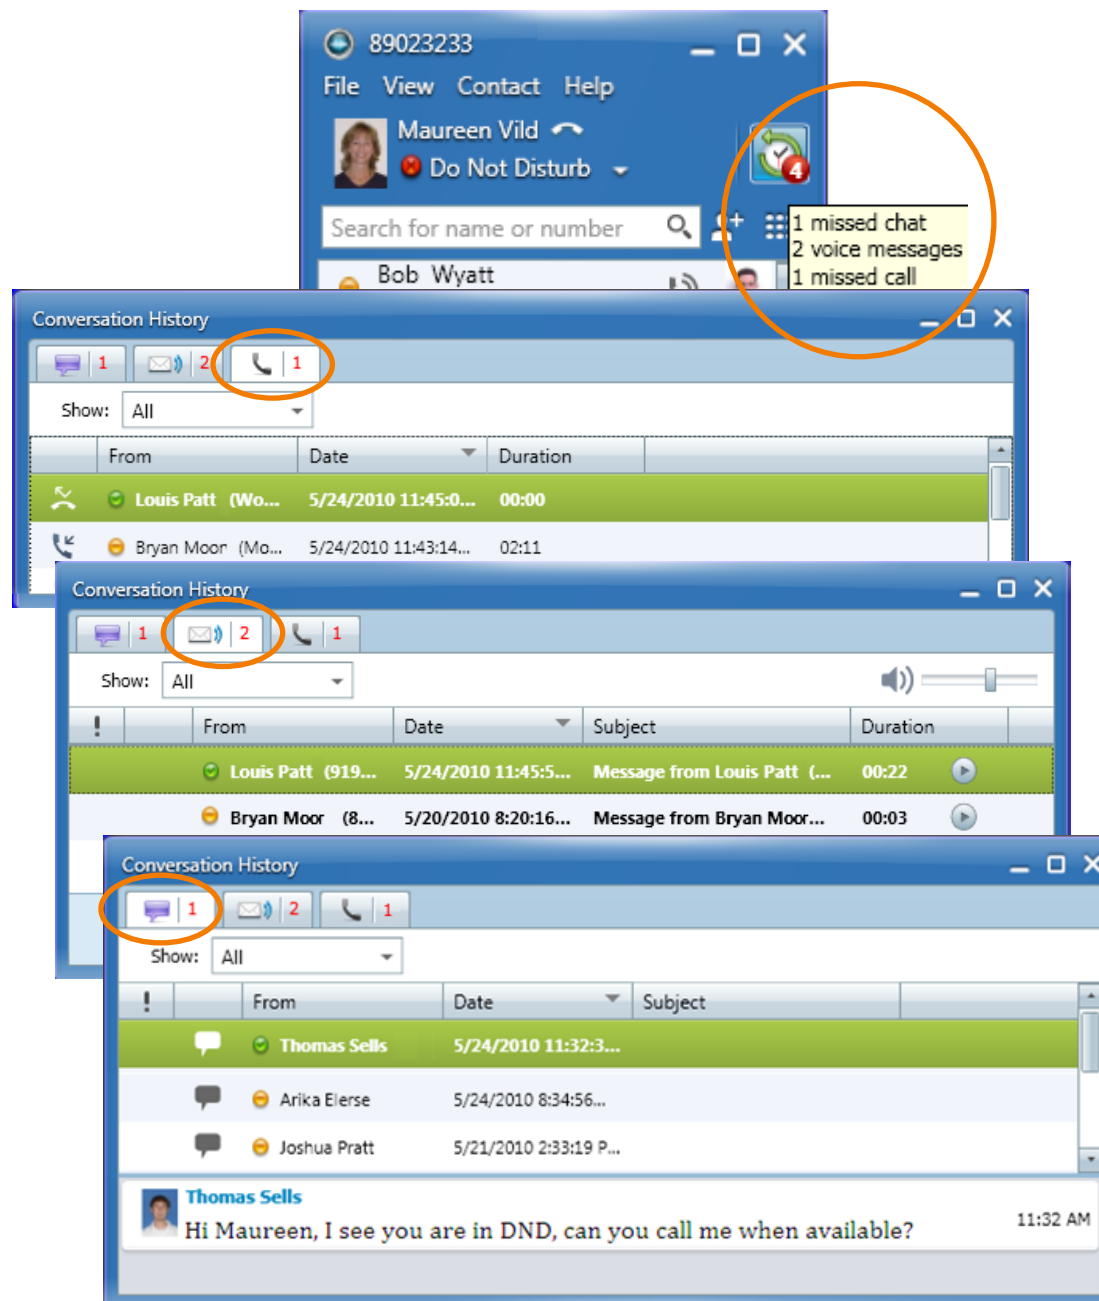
89023233

File View Contact Help

Maureen Vild

Do Not Disturb

4

Search for name or number

1 missed chat
2 voice messages
1 missed call

Bob Wyatt

Conversation History

1 2 1

Show: All

| From | Date | Duration |
|---|---|---|
| Louis Patt (Wo... | 5/24/2010 11:45:0... | 00:00 |
| Bryan Moor (Mo... | 5/24/2010 11:43:14... | 02:11 |

Conversation History

1 2 1

Show: All

| ! | | From | Date | Subject | Duration |
|---|---|---|---|---|---|
| | | Louis Patt (919... | 5/24/2010 11:45:5... | Message from Louis Patt (... | 00:22 |
| | | Bryan Moor (8... | 5/20/2010 8:20:16... | Message from Bryan Moor... | 00:03 |

Conversation History

1 2 1

Show: All

| ! | | From | Date | Subject |
|---|---|---|---|---|
| | | Thomas Sells | 5/24/2010 11:32:3... | |
| | | Arika Elerse | 5/24/2010 8:34:56... | |
| | | Joshua Pratt | 5/21/2010 2:33:19 P... | |

Thomas Sells
Hi Maureen, I see you are in DND, can you call me when available?
11:32 AM